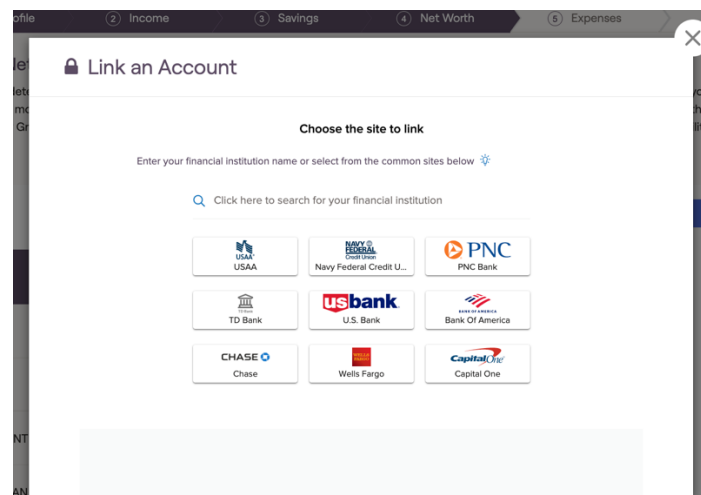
ofile ② Income ③ Savings ④ Net Worth ⑤ Expenses

Link an Account

Choose the site to link

Enter your financial institution name or select from the common sites below

Click here to search for your financial institution

| USAA USAA | NAVY FEDERAL Credit Union Navy Federal Credit U... | PNC PNC Bank |
|---|---|---|
| TD Bank TD Bank | usbank U.S. Bank | BANK OF AMERICA Bank Of America |
| CHASE Chase | WELLS FARGO Wells Fargo | Capital One Capital One |